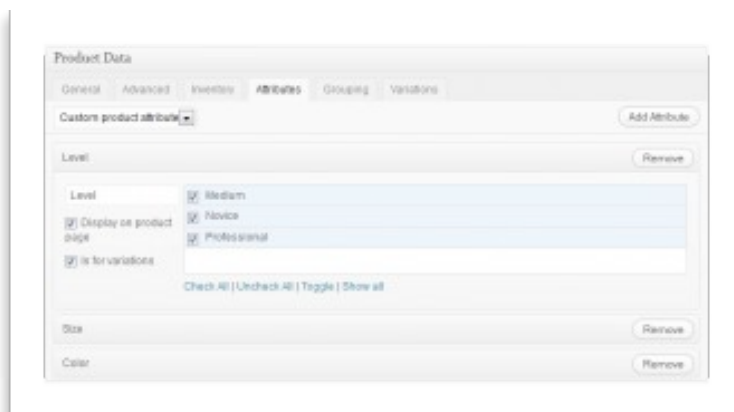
Product Data

General Advanced Inventory Attributes Grouping Variations

Custom product attribute

Add Attribute

Level

Remove

Level

Display on product page

Is for variations

Medium

Novice

Professional

Check All | Uncheck All | Toggle | Show all

Size

Remove

Color

Remove